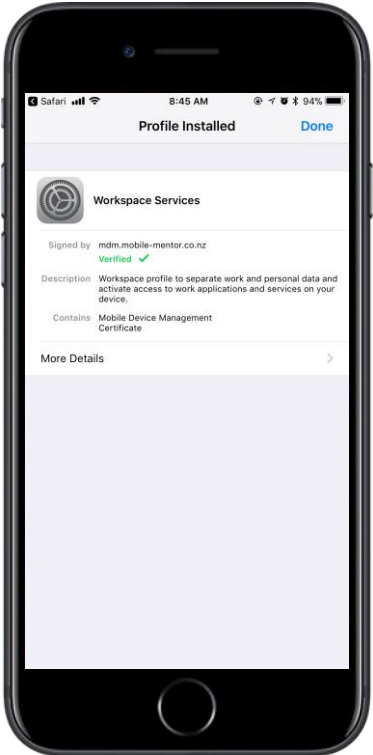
Safari 8:45 AM 94%

Profile Installed Done

Workspace Services

Signed by mdm.mobile-mentor.co.nz
Verified ✓

Description Workspace profile to separate work and personal data and activate access to work applications and services on your device.

Contains Mobile Device Management Certificate

More Details